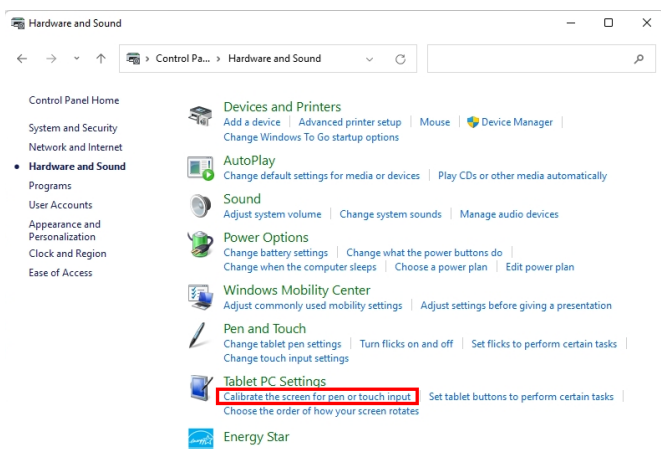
Hardware and Sound

Control Pa... › Hardware and Sound

Control Panel Home

System and Security

Network and Internet

Hardware and Sound

Programs

User Accounts

Appearance and Personalization

Clock and Region

Ease of Access

Devices and Printers
Add a device | Advanced printer setup | Mouse | Device Manager |
Change Windows To Go startup options

AutoPlay
Change default settings for media or devices | Play CDs or other media automatically

Sound
Adjust system volume | Change system sounds | Manage audio devices

Power Options
Change battery settings | Change what the power buttons do |
Change when the computer sleeps | Choose a power plan | Edit power plan

Windows Mobility Center
Adjust commonly used mobility settings | Adjust settings before giving a presentation

Pen and Touch
Change tablet pen settings | Turn flicks on and off | Set flicks to perform certain tasks |
Change touch input settings

Tablet PC Settings
Calibrate the screen for pen or touch input | Set tablet buttons to perform certain tasks |
Choose the order of how your screen rotates

Energy Star